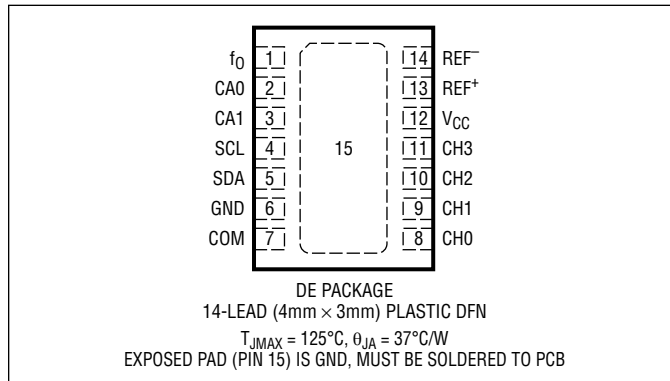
$f_O$ 1
CA0 2
CA1 3
SCL 4
SDA 5
GND 6
COM 7

15

14 $REF^-$
13 $REF^+$
12 $V_{CC}$
11 CH3
10 CH2
9 CH1
8 CH0

DE PACKAGE
14-LEAD (4mm × 3mm) PLASTIC DFN

$T_{JMAX}$ = 125°C, $\theta_{JA}$ = 37°C/W
EXPOSED PAD (PIN 15) IS GND, MUST BE SOLDERED TO PCB